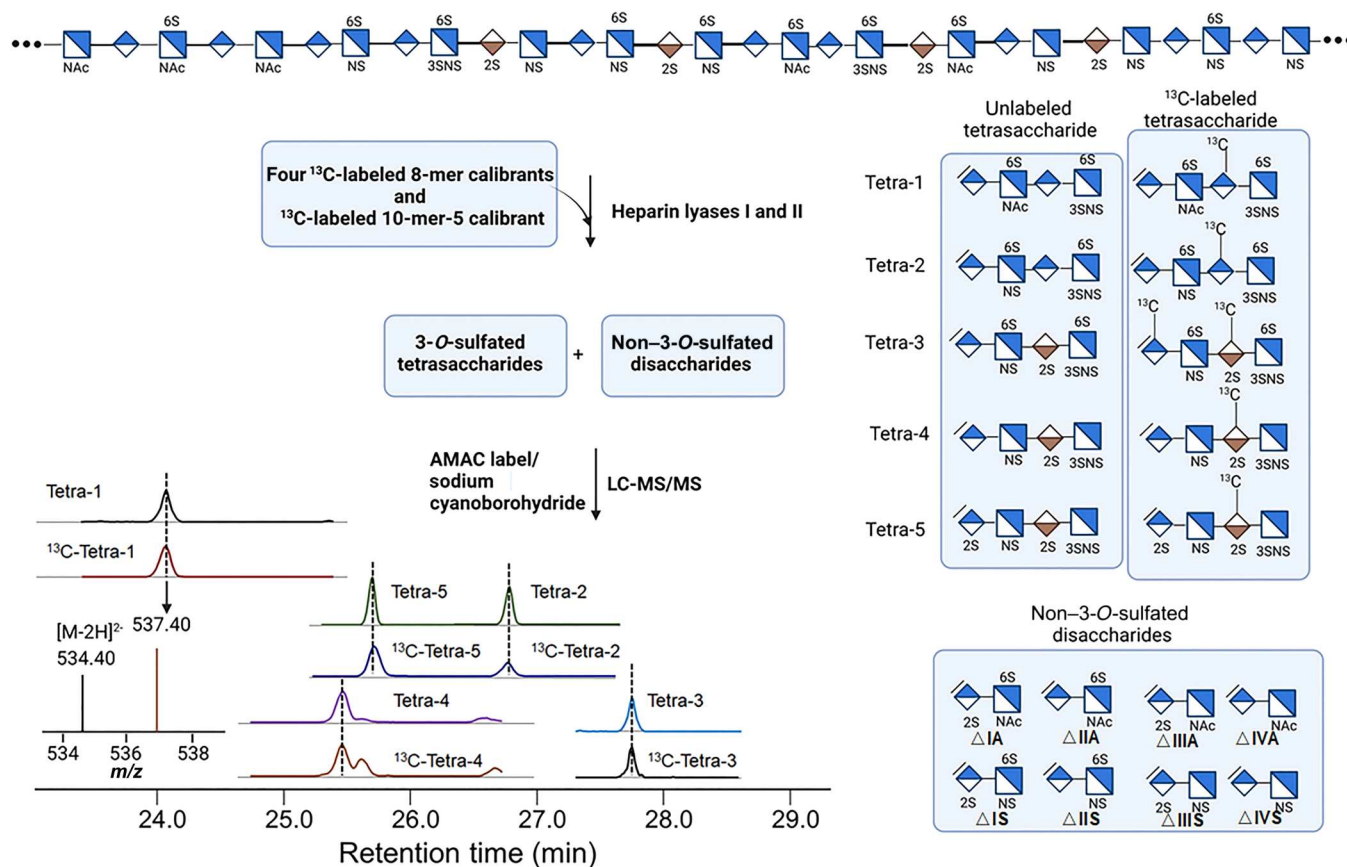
6S 6S 6S 6S 6S 6S 6S 6S 6S
NAc NAc NAc NS 3SNS 2S NS NS 2S NS NAc 3SNS 2S NAc NS 2S NS NS NS

Four $^{13}$C-labeled 8-mer calibrants and $^{13}$C-labeled 10-mer-5 calibrant

Heparin lyases I and II

3-*O*-sulfated tetrasaccharides + Non–3-*O*-sulfated disaccharides

AMAC label/ sodium cyanoborohydride

LC-MS/MS

Unlabeled tetrasaccharide

$^{13}$C-labeled tetrasaccharide

Tetra-1
6S 6S NAc 3SNS
$^{13}$C 6S 6S NAc 3SNS

Tetra-2
6S 6S NS 3SNS
$^{13}$C 6S 6S NS 3SNS

Tetra-3
6S 6S NS 2S 3SNS
$^{13}$C $^{13}$C 6S 6S NS 2S 3SNS

Tetra-4
NS 2S 3SNS
$^{13}$C NS 2S 3SNS

Tetra-5
2S NS 2S 3SNS
$^{13}$C 2S NS 2S 3SNS

Tetra-1

$^{13}$C-Tetra-1

[M-2H]$^{2-}$ 537.40

534.40

534 536 538
*m/z*

Tetra-5 Tetra-2

$^{13}$C-Tetra-5 $^{13}$C-Tetra-2

Tetra-4

$^{13}$C-Tetra-4

Tetra-3

$^{13}$C-Tetra-3

24.0 25.0 26.0 27.0 28.0 29.0

Retention time (min)

Non–3-*O*-sulfated disaccharides

6S 2S NAc △IA
6S NAc △IIA
2S NAc △IIIA
NAc △IVA
6S 2S NS △IS
6S NS △IIS
2S NS △IIIS
NS △IVS